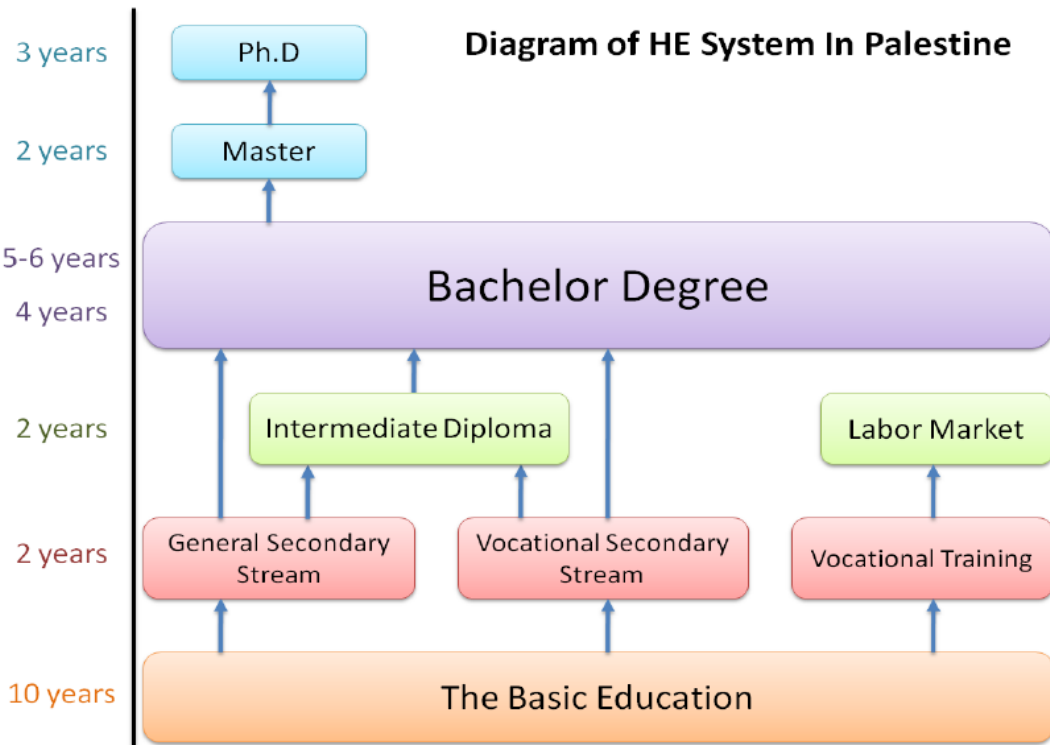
Diagram of HE System In Palestine

3 years
Ph.D

2 years
Master

5-6 years
4 years
Bachelor Degree

2 years
Intermediate Diploma
Labor Market

2 years
General Secondary Stream
Vocational Secondary Stream
Vocational Training

10 years
The Basic Education